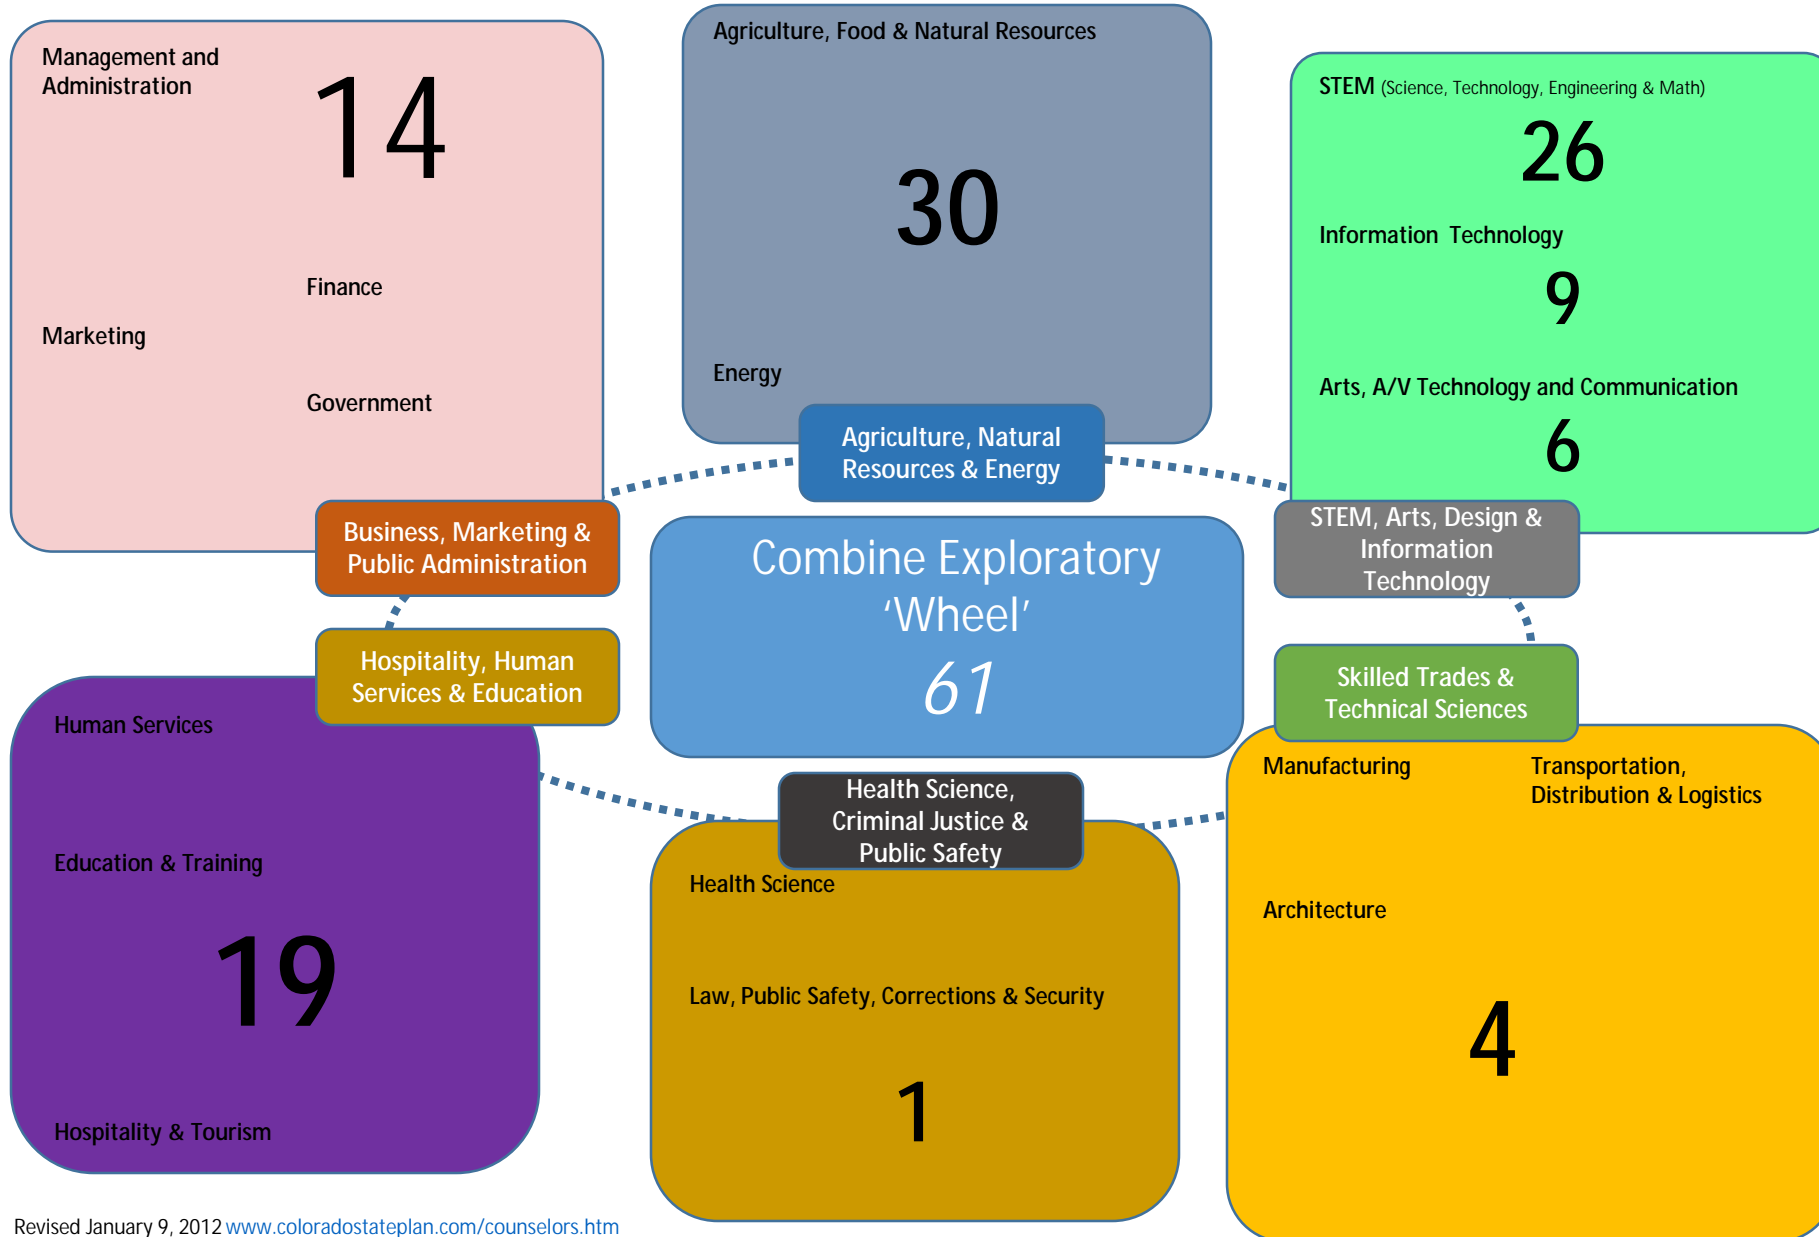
Management and Administration

14

Finance

Marketing

Government

Agriculture, Food & Natural Resources

30

Energy

STEM (Science, Technology, Engineering & Math)

26

Information Technology

9

Arts, A/V Technology and Communication

6

Agriculture, Natural Resources & Energy

Business, Marketing & Public Administration

Combine Exploratory 'Wheel'

61

STEM, Arts, Design & Information Technology

Hospitality, Human Services & Education

Skilled Trades & Technical Sciences

Human Services

Education & Training

19

Hospitality & Tourism

Health Science, Criminal Justice & Public Safety

Health Science

Law, Public Safety, Corrections & Security

1

Manufacturing

Transportation, Distribution & Logistics

Architecture

4

Revised January 9, 2012 www.coloradostateplan.com/counselors.htm